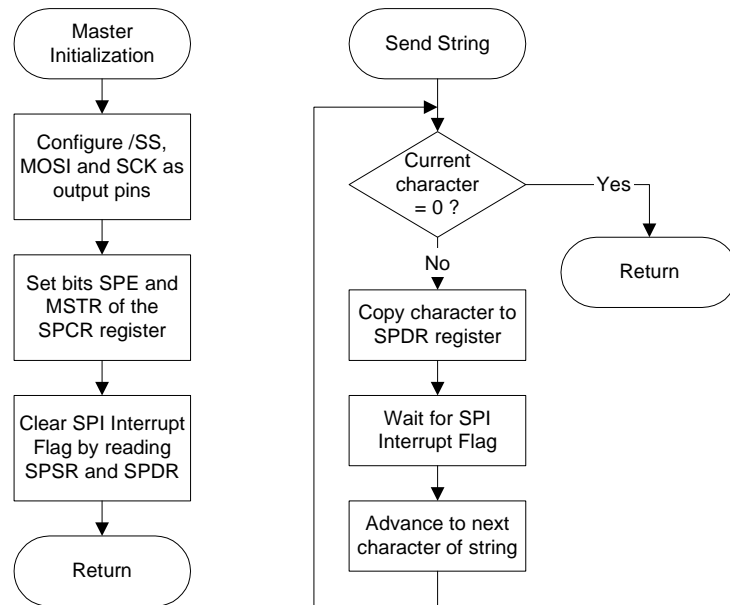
Master Initialization

Configure /SS, MOSI and SCK as output pins

Set bits SPE and MSTR of the SPCR register

Clear SPI Interrupt Flag by reading SPSR and SPDR

Return

Send String

Current character = 0 ?

Yes

Return

No

Copy character to SPDR register

Wait for SPI Interrupt Flag

Advance to next character of string